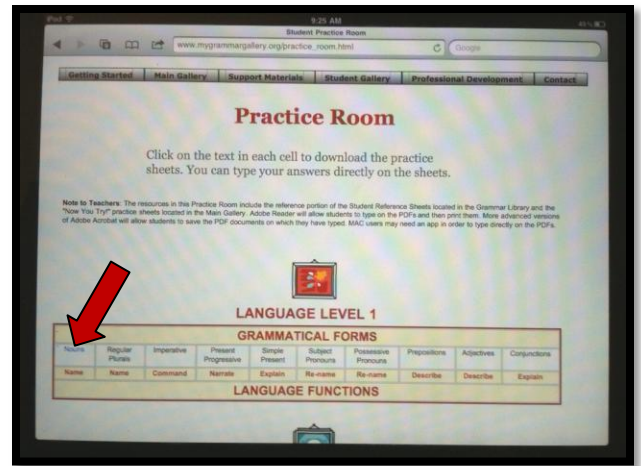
iPod 9:25 AM
Student Practice Room
www.mygrammargallery.org/practice_room.html
Google

Getting Started | Main Gallery | Support Materials | Student Gallery | Professional Development | Contact

Practice Room

Click on the text in each cell to download the practice sheets. You can type your answers directly on the sheets.

Note to Teachers: The resources in this Practice Room include the reference portion of the Student Reference Sheets located in the Grammar Library and the "Now You Try!" practice sheets located in the Main Gallery. Adobe Reader will allow students to type on the PDFs and then print them. More advanced versions of Adobe Acrobat will allow students to save the PDF documents on which they have typed. MAC users may need an app in order to type directly on the PDFs.

LANGUAGE LEVEL 1

GRAMMATICAL FORMS

| Nouns | Regular Plurals | Imperative | Present Progressive | Simple Present | Subject Pronouns | Possessive Pronouns | Prepositions | Adjectives | Conjunctions |
|---|---|---|---|---|---|---|---|---|---|
| Name | Name | Command | Narrate | Explain | Re-name | Re-name | Describe | Describe | Explain |

LANGUAGE FUNCTIONS